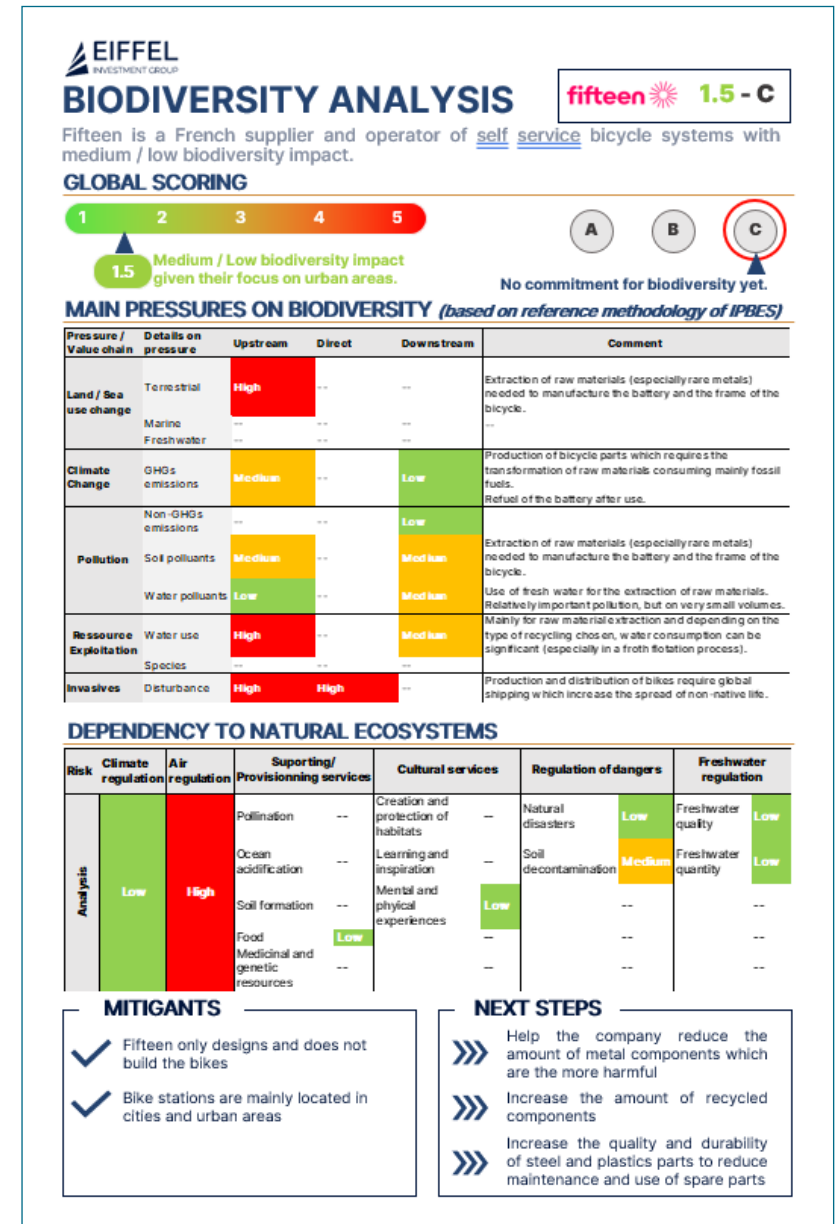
EIFFEL
INVESTMENT GROUP

BIODIVERSITY ANALYSIS

fifteen 1.5 - C

Fifteen is a French supplier and operator of self service bicycle systems with medium / low biodiversity impact.

GLOBAL SCORING

1 2 3 4 5

1.5 Medium / Low biodiversity impact given their focus on urban areas.

A B C

No commitment for biodiversity yet.

MAIN PRESSURES ON BIODIVERSITY (based on reference methodology of IPBES)

| Pressure / Value chain | Details on pressure | Upstream | Direct | Downstream | Comment |
|---|---|---|---|---|---|
| Land / Sea use change | Terrestrial | High | -- | -- | Extraction of raw materials (especially rare metals) needed to manufacture the battery and the frame of the bicycle. |
| | Marine | -- | -- | -- | -- |
| | Freshwater | -- | -- | -- | |
| Climate Change | GHGs emissions | Medium | -- | Low | Production of bicycle parts which requires the transformation of raw materials consuming mainly fossil fuels. Refuel of the battery after use. |
| Pollution | Non-GHGs emissions | -- | -- | Low | |
| | Soil polluants | Medium | -- | Medium | Extraction of raw materials (especially rare metals) needed to manufacture the battery and the frame of the bicycle. |
| | Water polluants | Low | -- | Medium | Use of fresh water for the extraction of raw materials. Relatively important pollution, but on very small volumes. |
| Ressource Exploitation | Water use | High | -- | Medium | Mainly for raw material extraction and depending on the type of recycling chosen, water consumption can be significant (especially in a froth flotation process). |
| | Species | -- | -- | -- | |
| Invasives | Disturbance | High | High | -- | Production and distribution of bikes require global shipping which increase the spread of non-native life. |

DEPENDENCY TO NATURAL ECOSYSTEMS

| Risk | Climate regulation | Air regulation | Suporting/ Provisionning services | | Cultural services | | Regulation of dangers | | Freshwater regulation | |
|---|---|---|---|---|---|---|---|---|---|---|
| Analysis | Low | High | Pollination | -- | Creation and protection of habitats | -- | Natural disasters | Low | Freshwater quality | Low |
| | | | Ocean acidification | -- | Learning and inspiration | -- | Soil decontamination | Medium | Freshwater quantity | Low |
| | | | Soil formation | -- | Mental and phyical experiences | Low | -- | | -- | |
| | | | Food | Low | -- | | -- | | -- | |
| | | | Medicinal and genetic resources | -- | -- | | -- | | -- | |

MITIGANTS

Fifteen only designs and does not build the bikes

Bike stations are mainly located in cities and urban areas

NEXT STEPS

Help the company reduce the amount of metal components which are the more harmful

Increase the amount of recycled components

Increase the quality and durability of steel and plastics parts to reduce maintenance and use of spare parts